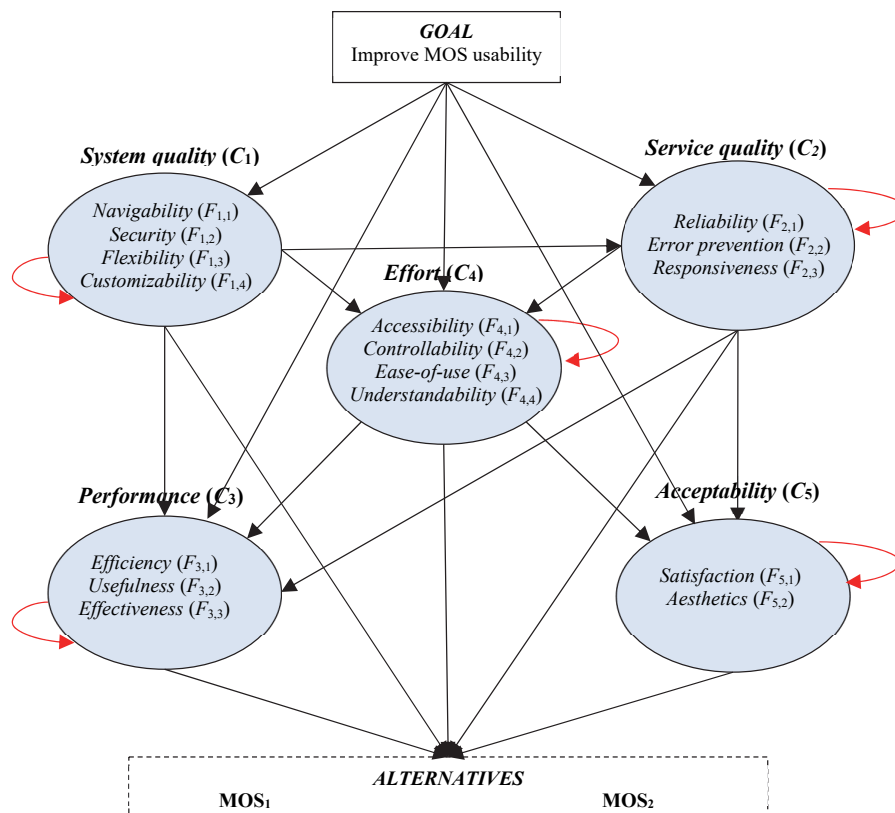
GOAL
Improve MOS usability

System quality ($C_1$)
Navigability ($F_{1,1}$)
Security ($F_{1,2}$)
Flexibility ($F_{1,3}$)
Customizability ($F_{1,4}$)

Service quality ($C_2$)
Reliability ($F_{2,1}$)
Error prevention ($F_{2,2}$)
Responsiveness ($F_{2,3}$)

Effort ($C_4$)
Accessibility ($F_{4,1}$)
Controllability ($F_{4,2}$)
Ease-of-use ($F_{4,3}$)
Understandability ($F_{4,4}$)

Performance ($C_3$)
Efficiency ($F_{3,1}$)
Usefulness ($F_{3,2}$)
Effectiveness ($F_{3,3}$)

Acceptability ($C_5$)
Satisfaction ($F_{5,1}$)
Aesthetics ($F_{5,2}$)

ALTERNATIVES
MOS$_1$
MOS$_2$